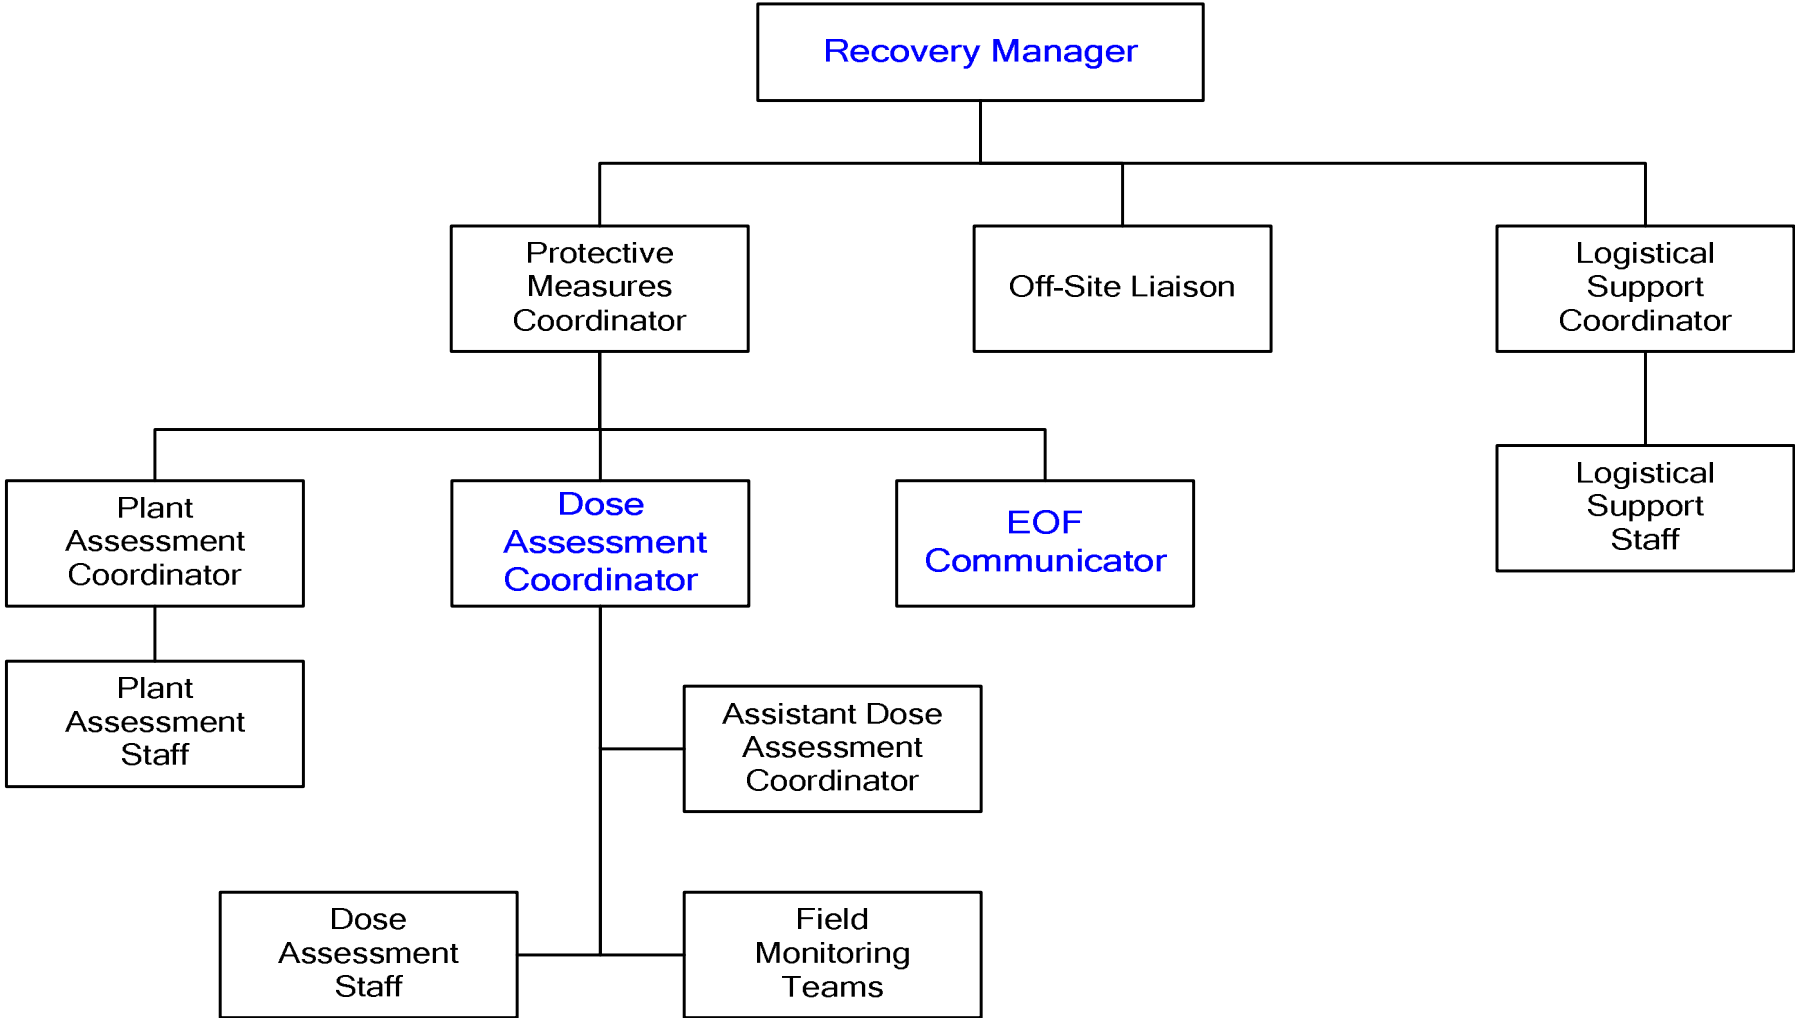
Recovery Manager

Protective Measures Coordinator

Off-Site Liaison

Logistical Support Coordinator

Logistical Support Staff

Plant Assessment Coordinator

Dose Assessment Coordinator

EOF Communicator

Plant Assessment Staff

Assistant Dose Assessment Coordinator

Dose Assessment Staff

Field Monitoring Teams